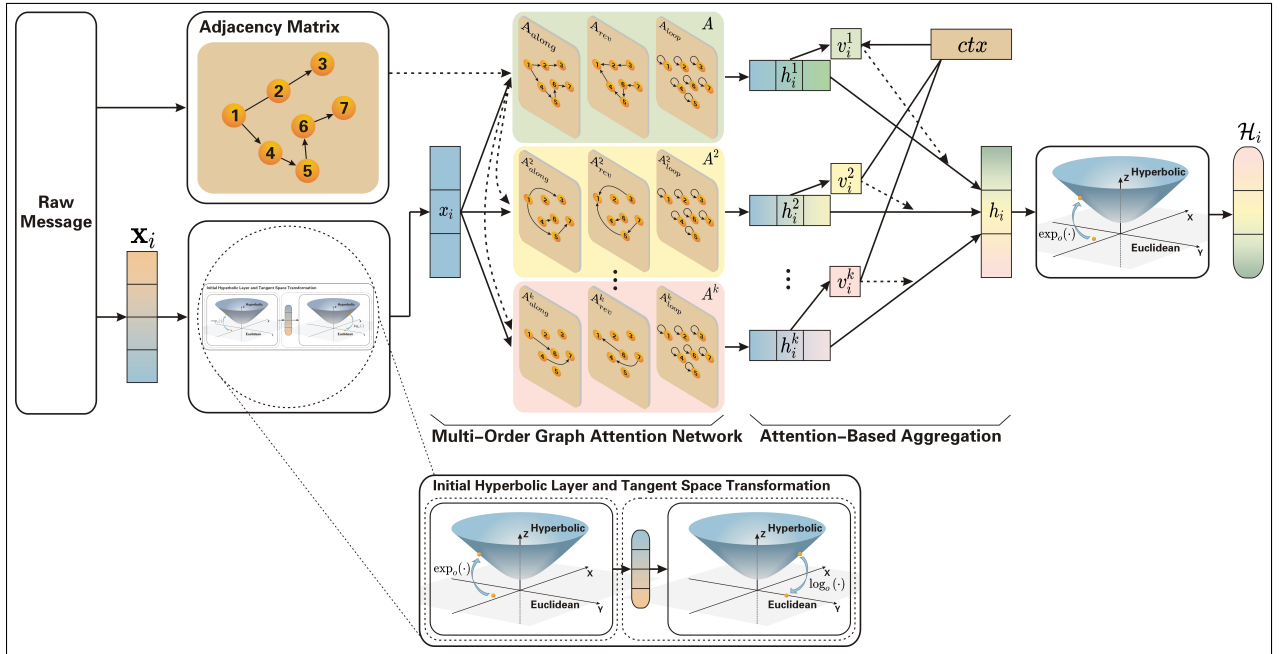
Raw Message

Adjacency Matrix

1 2 3 4 5 6 7

$\mathbf{x}_i$

Initial Hyperbolic Layer and Tangent Space Transformation

$x_i$

$A_{along}$ $A_{rev}$ $A_{loop}$ $A$

$A^2_{along}$ $A^2_{rev}$ $A^2_{loop}$ $A^2$

$A^k_{along}$ $A^k_{rev}$ $A^k_{loop}$ $A^k$

$h_i^1$ $h_i^2$ $h_i^k$

$v_i^1$ $v_i^2$ $v_i^k$

$ctx$

$h_i$

z Hyperbolic x $\exp_o(\cdot)$ Euclidean y

$\mathcal{H}_i$

Multi-Order Graph Attention Network

Attention-Based Aggregation

Initial Hyperbolic Layer and Tangent Space Transformation

z Hyperbolic $\exp_o(\cdot)$ x Euclidean y

z Hyperbolic x $\log_o(\cdot)$ Euclidean y